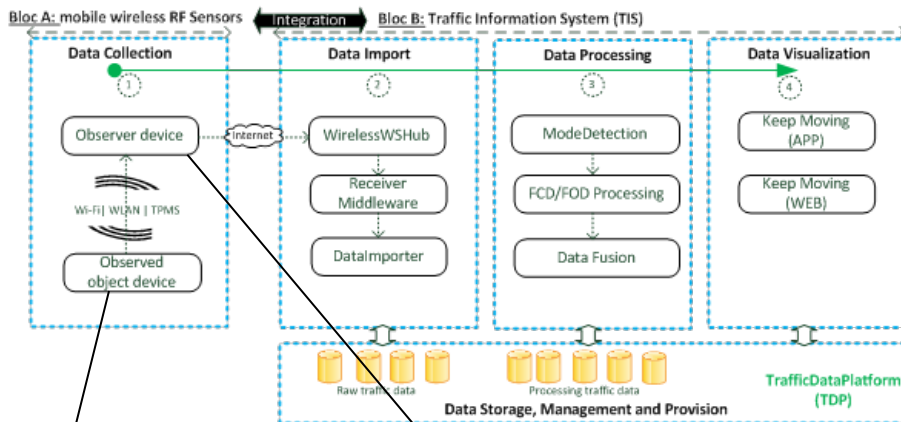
Bloc A: mobile wireless RF Sensors
Integration
Bloc B: Traffic Information System (TIS)

Data Collection
1
Observer device
Wi-Fi| WLAN | TPMS
Observed object device

Data Import
2
Internet
WirelessWSHub
Receiver Middleware
DataImporter

Data Processing
3
ModeDetection
FCD/FOD Processing
Data Fusion

Data Visualization
4
Keep Moving (APP)
Keep Moving (WEB)

Raw traffic data
Processing traffic data
Data Storage, Management and Provision
TrafficDataPlatform (TDP)